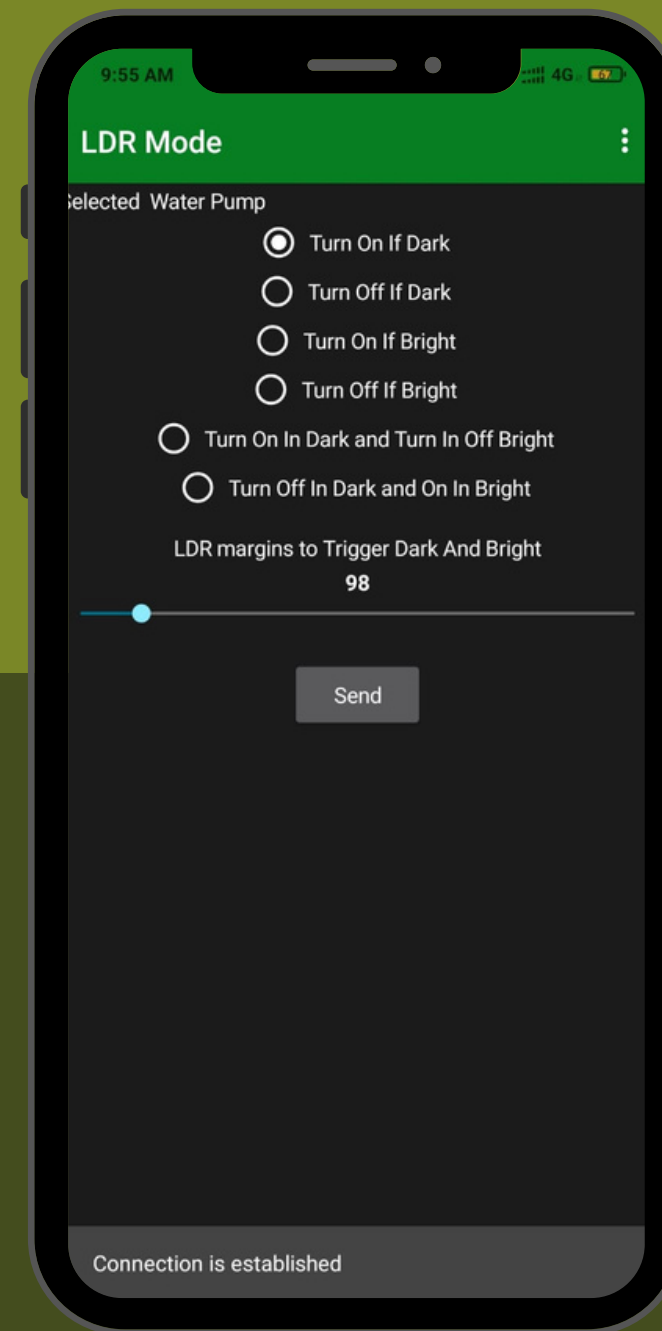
9:55 AM

4G 67

LDR Mode

elected Water Pump

Turn On If Dark

Turn Off If Dark

Turn On If Bright

Turn Off If Bright

Turn On In Dark and Turn In Off Bright

Turn Off In Dark and On In Bright

LDR margins to Trigger Dark And Bright

98

Send

Connection is established